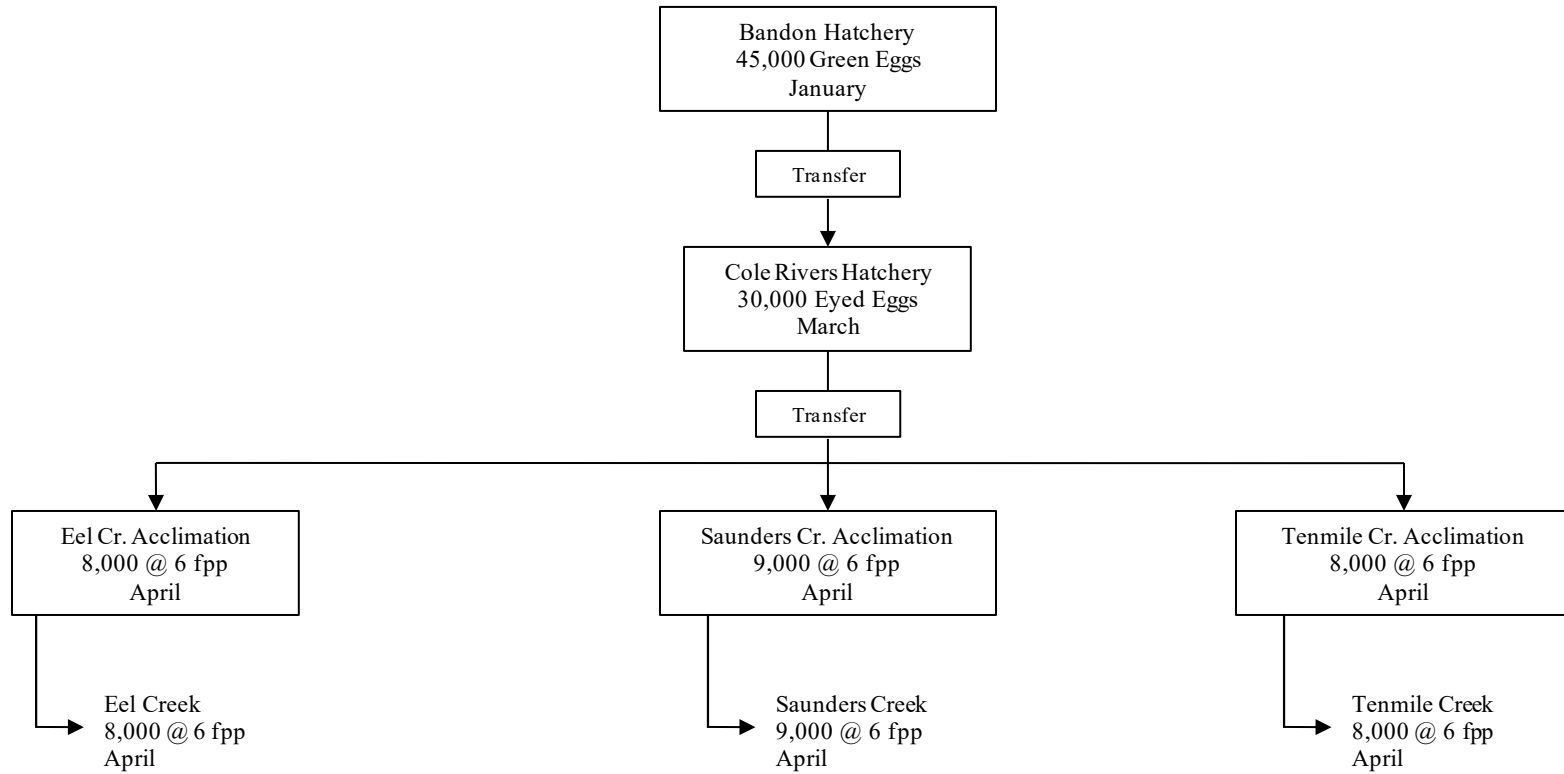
Bandon Hatchery
45,000 Green Eggs
January

Transfer

Cole Rivers Hatchery
30,000 Eyed Eggs
March

Transfer

Eel Cr. Acclimation
8,000 @ 6 fpp
April

Saunders Cr. Acclimation
9,000 @ 6 fpp
April

Tenmile Cr. Acclimation
8,000 @ 6 fpp
April

Eel Creek
8,000 @ 6 fpp
April

Saunders Creek
9,000 @ 6 fpp
April

Tenmile Creek
8,000 @ 6 fpp
April